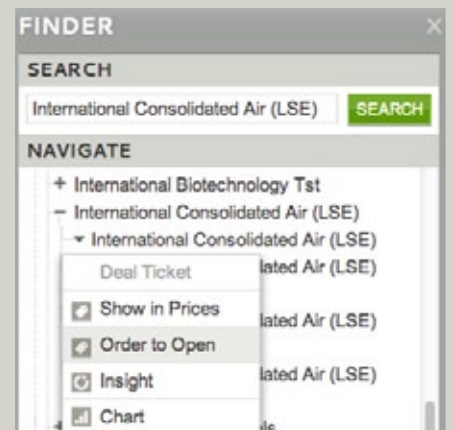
FINDER

SEARCH

International Consolidated Air (LSE)

SEARCH

NAVIGATE

+ International Biotechnology Tst

− International Consolidated Air (LSE)

International Consolidated Air (LSE)

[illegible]lated Air (LSE)

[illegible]lated Air (LSE)

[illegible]lated Air (LSE)

Deal Ticket

Show in Prices

Order to Open

Insight

Chart